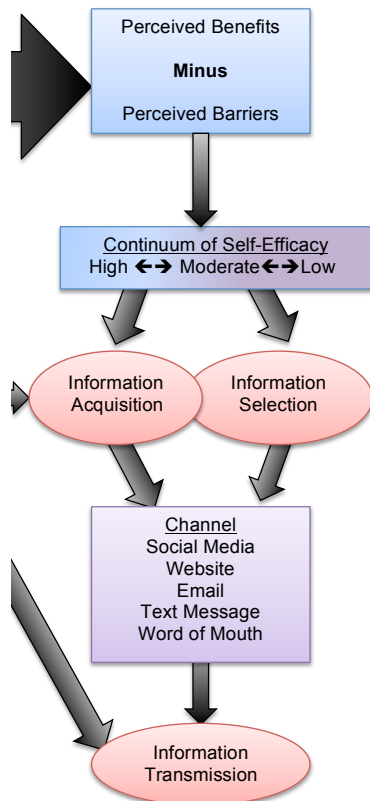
Perceived Benefits

**Minus**

Perceived Barriers

Continuum of Self-Efficacy
High ←→ Moderate ←→ Low

Information Acquisition

Information Selection

Channel
Social Media
Website
Email
Text Message
Word of Mouth

Information Transmission